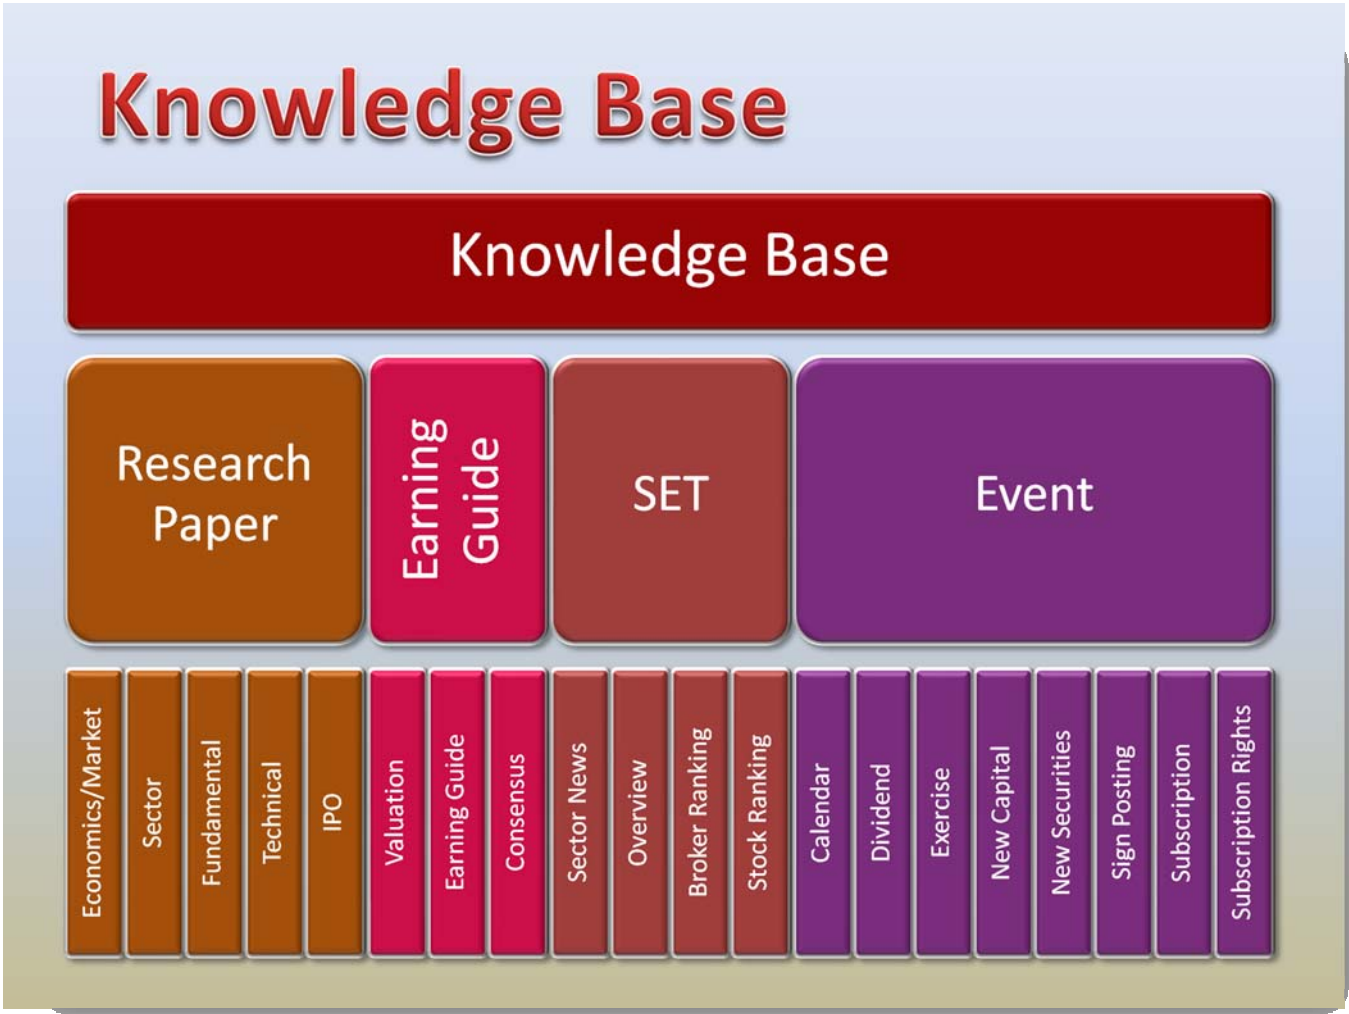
Knowledge Base

Knowledge Base

Research Paper

Earning Guide

SET

Event

Economics/Market

Sector

Fundamental

Technical

IPO

Valuation

Earning Guide

Consensus

Sector News

Overview

Broker Ranking

Stock Ranking

Calendar

Dividend

Exercise

New Capital

New Securities

Sign Posting

Subscription

Subscription Rights